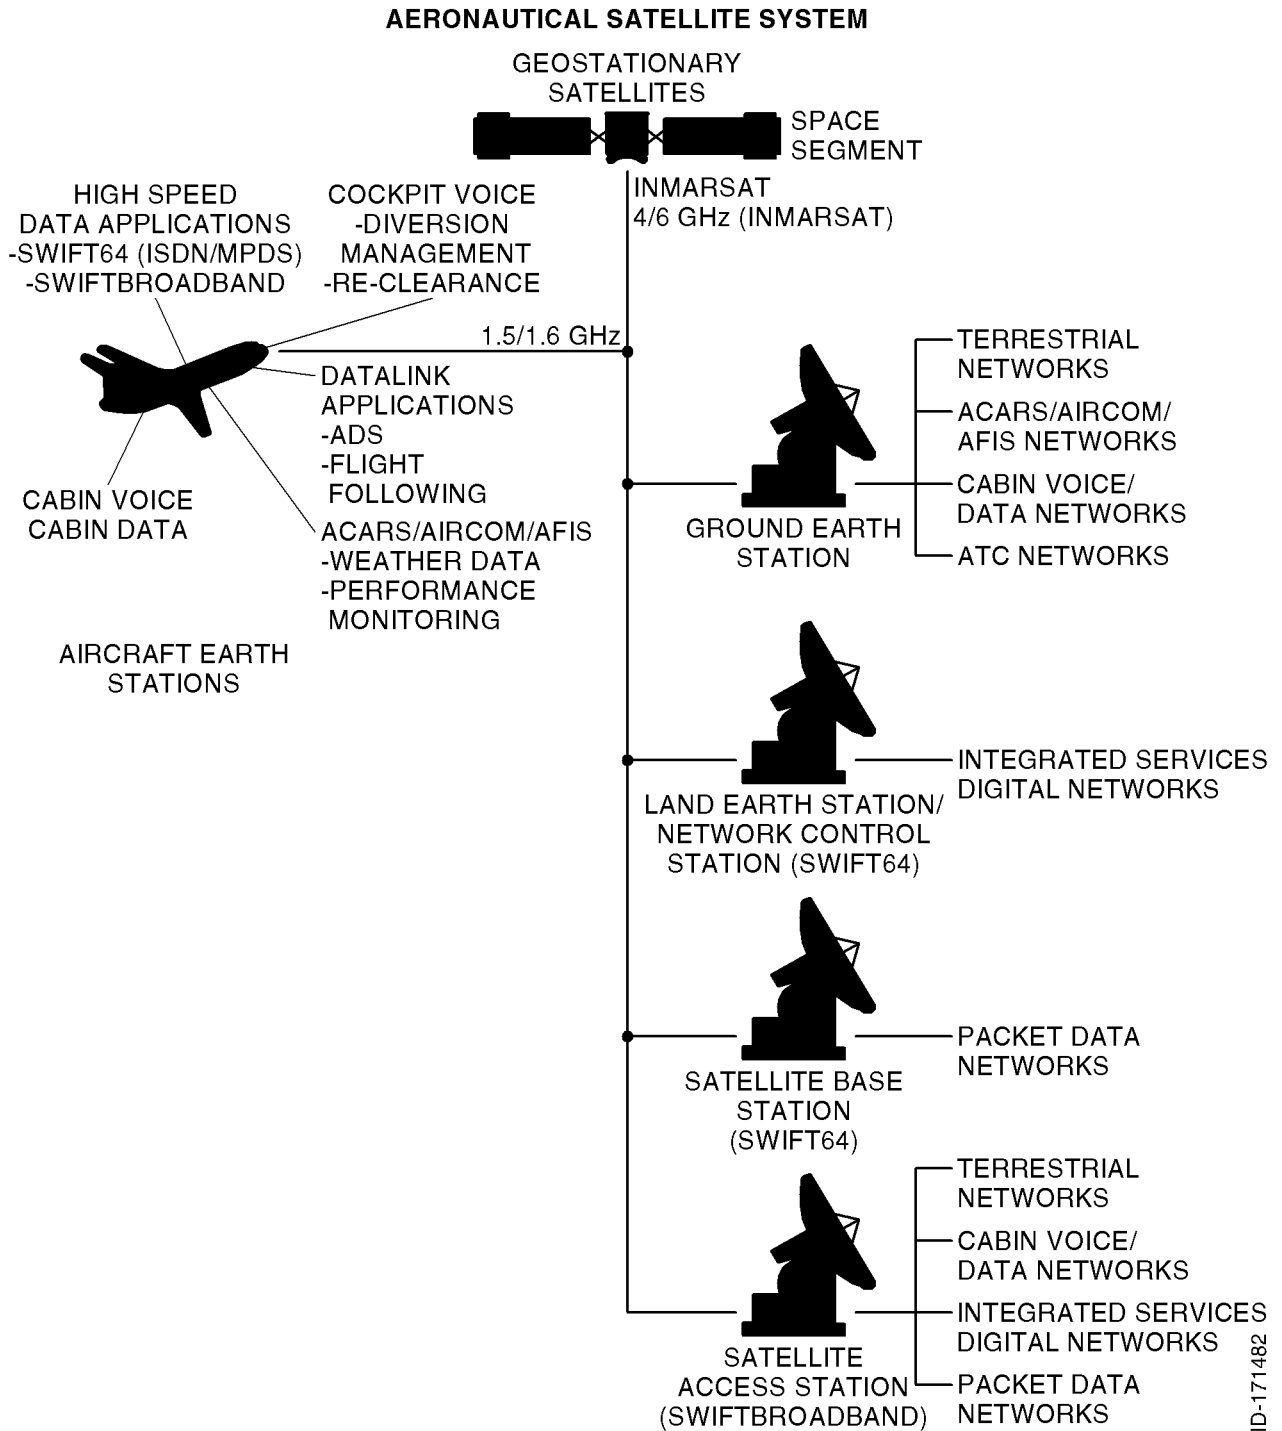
AERONAUTICAL SATELLITE SYSTEM

GEOSTATIONARY SATELLITES

SPACE SEGMENT

INMARSAT
4/6 GHz (INMARSAT)

HIGH SPEED DATA APPLICATIONS
-SWIFT64 (ISDN/MPDS)
-SWIFTBROADBAND

COCKPIT VOICE
-DIVERSION MANAGEMENT
-RE-CLEARANCE

1.5/1.6 GHz

DATALINK APPLICATIONS
-ADS
-FLIGHT FOLLOWING

CABIN VOICE
CABIN DATA

ACARS/AIRCOM/AFIS
-WEATHER DATA
-PERFORMANCE MONITORING

AIRCRAFT EARTH STATIONS

GROUND EARTH STATION

TERRESTRIAL NETWORKS
ACARS/AIRCOM/ AFIS NETWORKS
CABIN VOICE/ DATA NETWORKS
ATC NETWORKS

LAND EARTH STATION/ NETWORK CONTROL STATION (SWIFT64)

INTEGRATED SERVICES DIGITAL NETWORKS

SATELLITE BASE STATION (SWIFT64)

PACKET DATA NETWORKS

SATELLITE ACCESS STATION (SWIFTBROADBAND)

TERRESTRIAL NETWORKS
CABIN VOICE/ DATA NETWORKS
INTEGRATED SERVICES DIGITAL NETWORKS
PACKET DATA NETWORKS

ID-171482